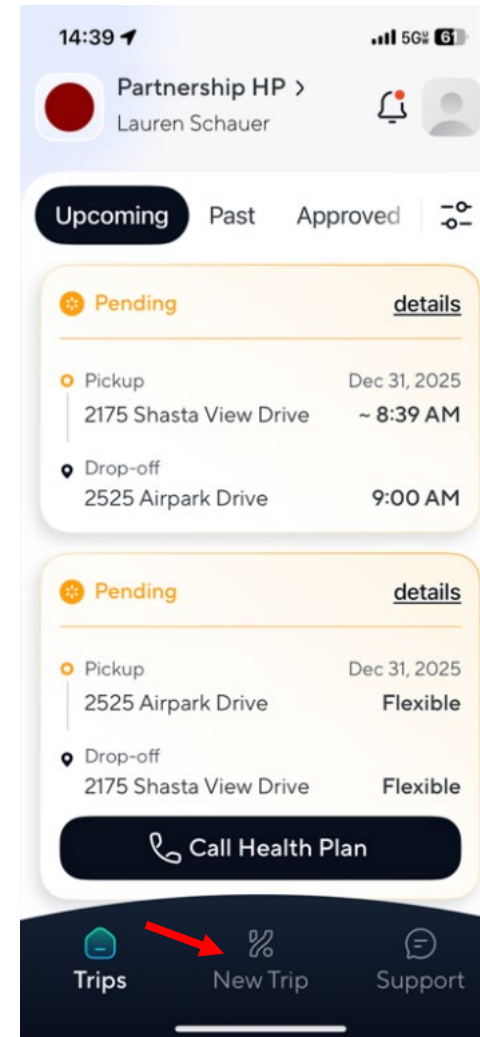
14:39

5G 61

Partnership HP >
Lauren Schauer

Upcoming Past Approved

Pending details

Pickup Dec 31, 2025
2175 Shasta View Drive ~ 8:39 AM

Drop-off
2525 Airpark Drive 9:00 AM

Pending details

Pickup Dec 31, 2025
2525 Airpark Drive Flexible

Drop-off
2175 Shasta View Drive Flexible

Call Health Plan

Trips New Trip Support